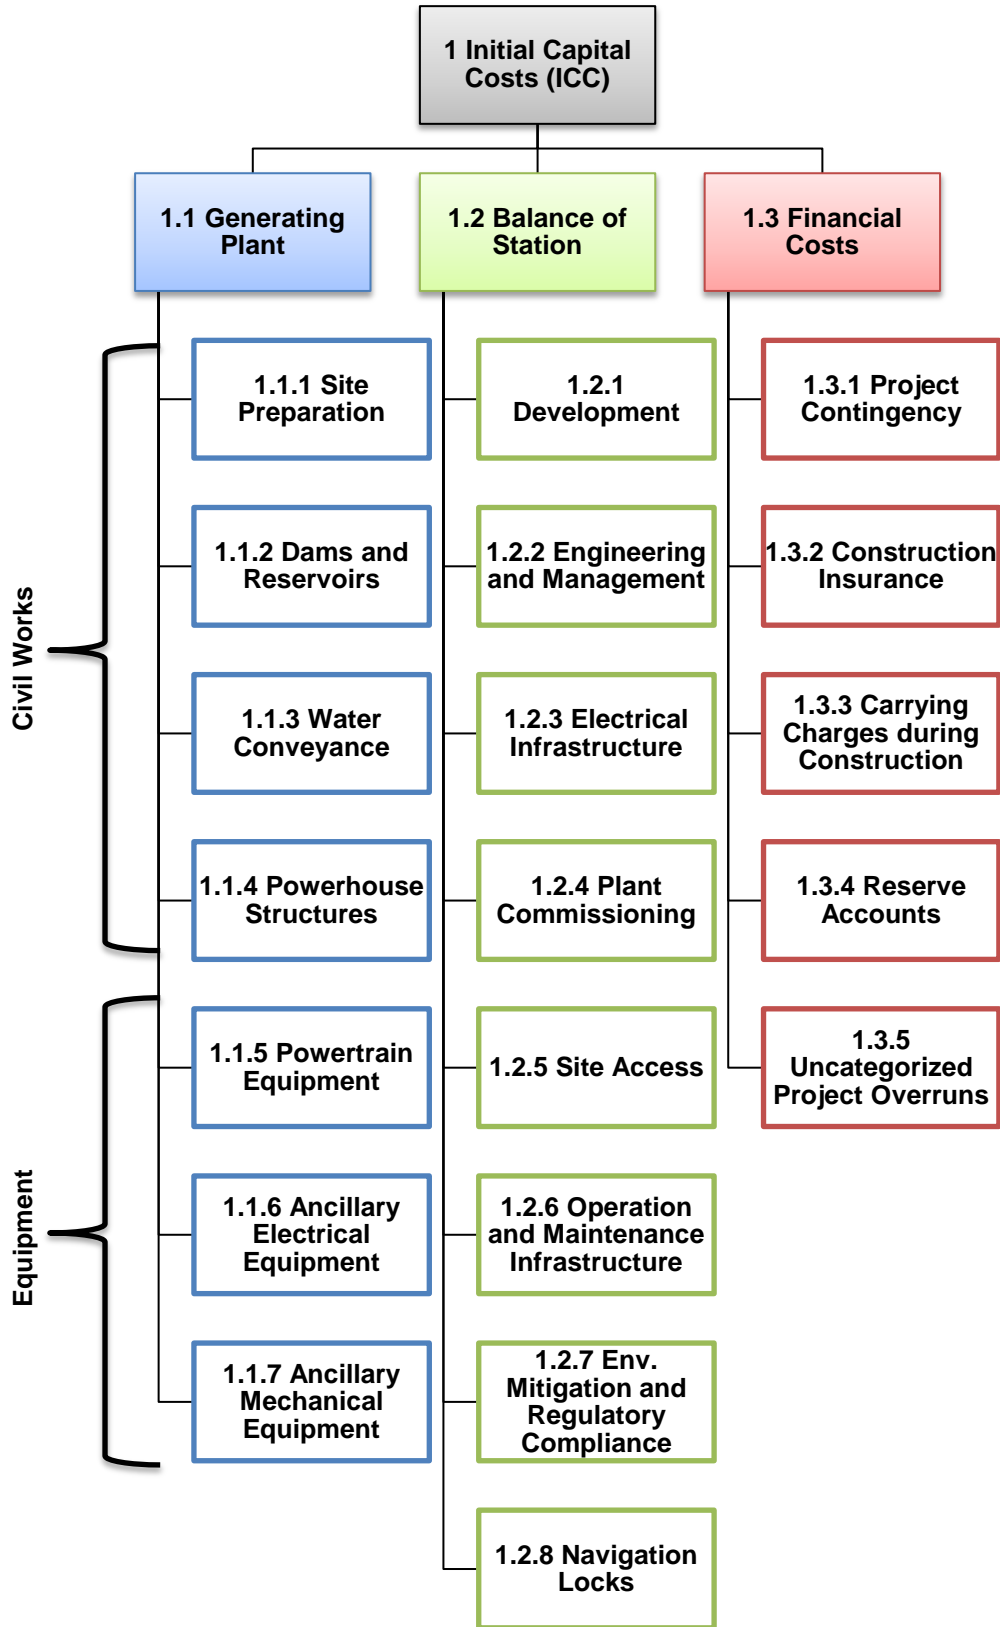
1 Initial Capital Costs (ICC)

1.1 Generating Plant

1.2 Balance of Station

1.3 Financial Costs

Civil Works

Equipment

1.1.1 Site Preparation

1.1.2 Dams and Reservoirs

1.1.3 Water Conveyance

1.1.4 Powerhouse Structures

1.1.5 Powertrain Equipment

1.1.6 Ancillary Electrical Equipment

1.1.7 Ancillary Mechanical Equipment

1.2.1 Development

1.2.2 Engineering and Management

1.2.3 Electrical Infrastructure

1.2.4 Plant Commissioning

1.2.5 Site Access

1.2.6 Operation and Maintenance Infrastructure

1.2.7 Env. Mitigation and Regulatory Compliance

1.2.8 Navigation Locks

1.3.1 Project Contingency

1.3.2 Construction Insurance

1.3.3 Carrying Charges during Construction

1.3.4 Reserve Accounts

1.3.5 Uncategorized Project Overruns